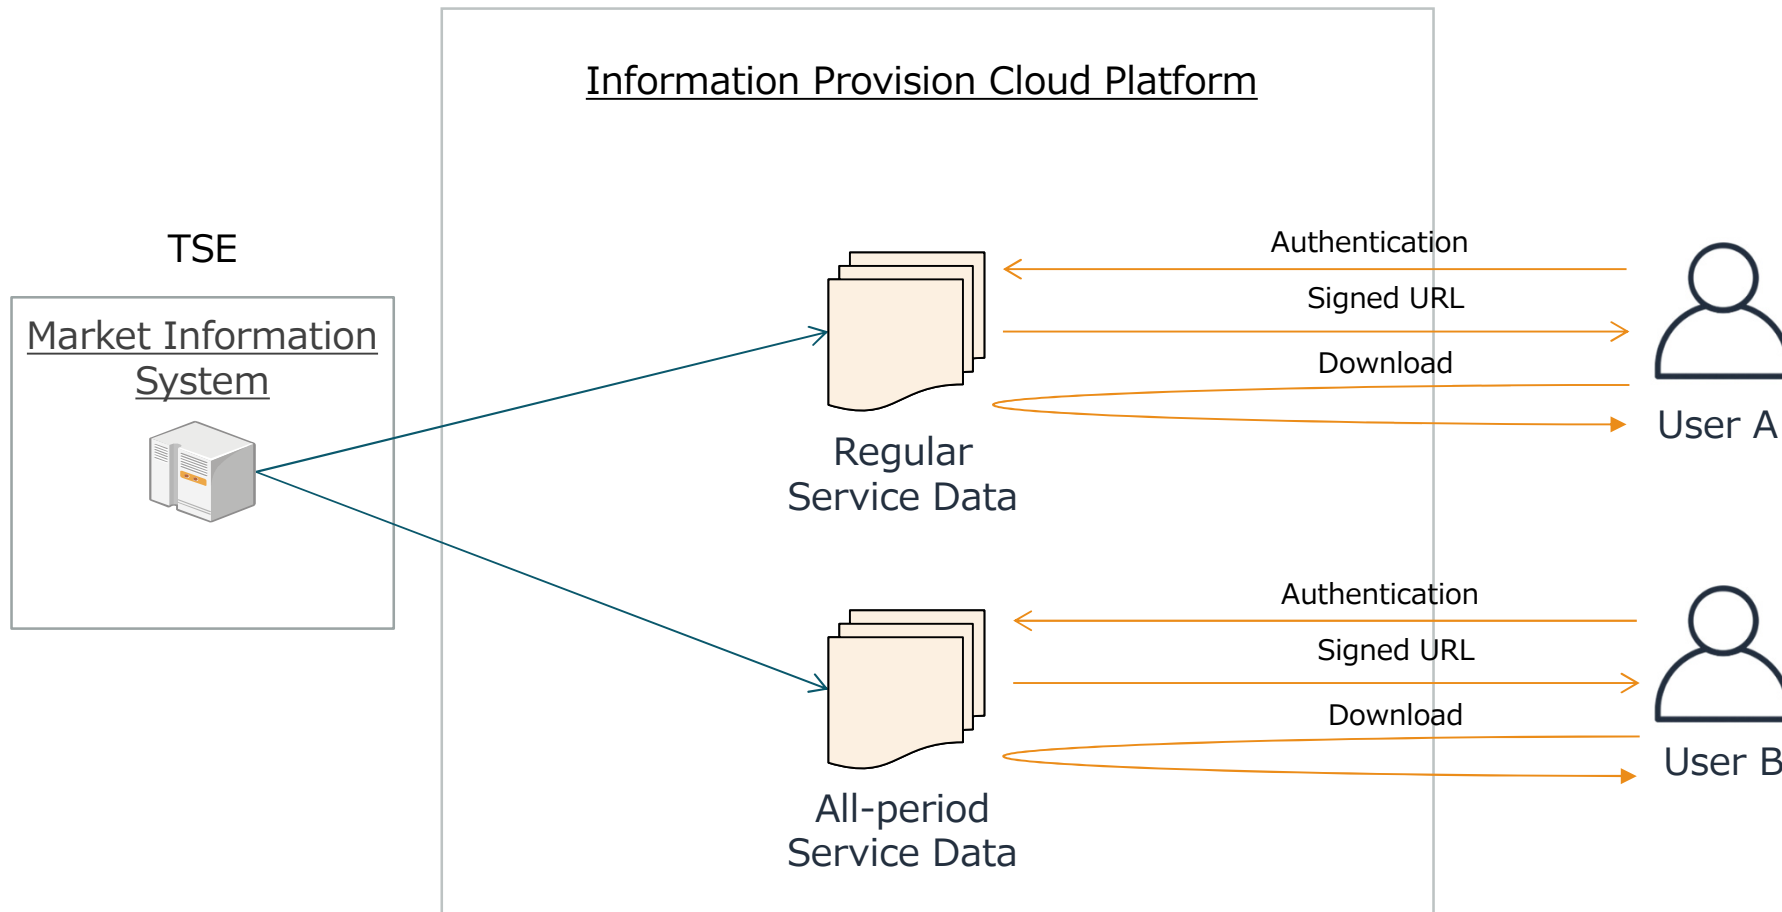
Information Provision Cloud Platform

TSE

Market Information System

Authentication

Signed URL

Download

User A

Regular Service Data

Authentication

Signed URL

Download

User B

All-period Service Data